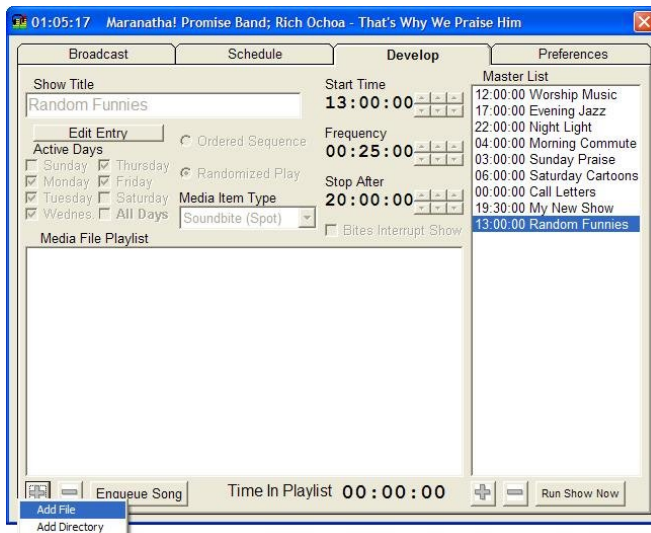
01:05:17 Maranatha! Promise Band; Rich Ochoa - That's Why We Praise Him

Broadcast | Schedule | Develop | Preferences

Show Title
Random Funnies

Edit Entry
Active Days
Sunday
Monday
Tuesday
Wednes.
Thursday
Friday
Saturday
All Days

Ordered Sequence
Randomized Play
Media Item Type
Soundbite (Spot)

Start Time
13:00:00
Frequency
00:25:00
Stop After
20:00:00
Bites Interrupt Show

Master List
12:00:00 Worship Music
17:00:00 Evening Jazz
22:00:00 Night Light
04:00:00 Morning Commute
03:00:00 Sunday Praise
06:00:00 Saturday Cartoons
00:00:00 Call Letters
19:30:00 My New Show
13:00:00 Random Funnies

Media File Playlist

Enqueue Song
Time In Playlist 00:00:00
Run Show Now

Add File
Add Directory